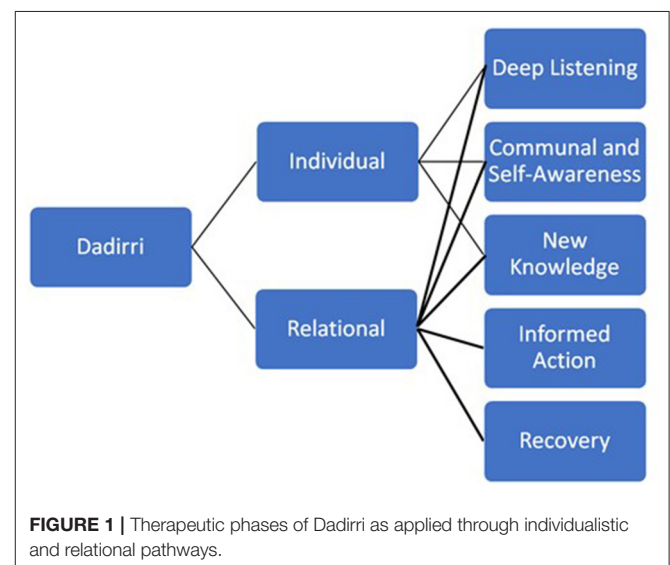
Dadirri

Individual

Relational

Deep Listening

Communal and Self-Awareness

New Knowledge

Informed Action

Recovery

**FIGURE 1 |** Therapeutic phases of Dadirri as applied through individualistic and relational pathways.